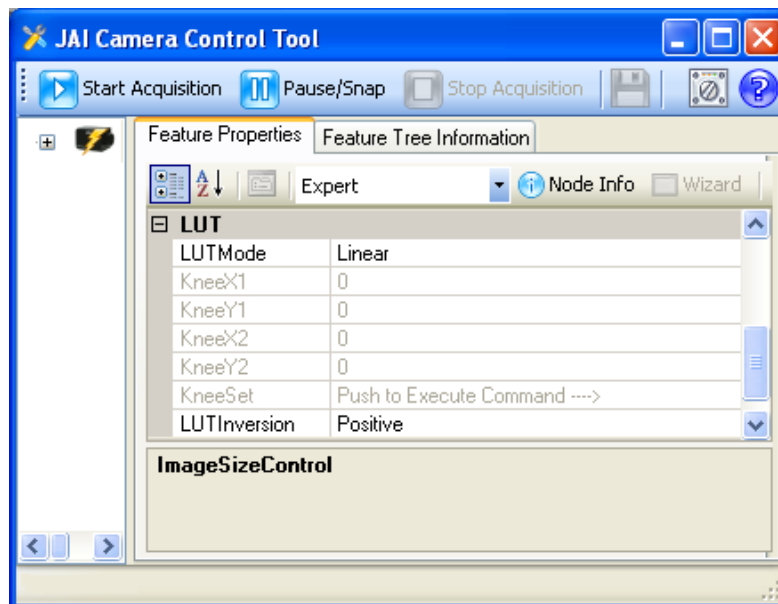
JAI Camera Control Tool

Start Acquisition Pause/Snap Stop Acquisition

Feature Properties Feature Tree Information

Expert Node Info Wizard

LUT

| LUTMode | Linear |
|---|---|
| KneeX1 | 0 |
| KneeY1 | 0 |
| KneeX2 | 0 |
| KneeY2 | 0 |
| KneeSet | Push to Execute Command ----> |
| LUTInversion | Positive |

ImageSizeControl